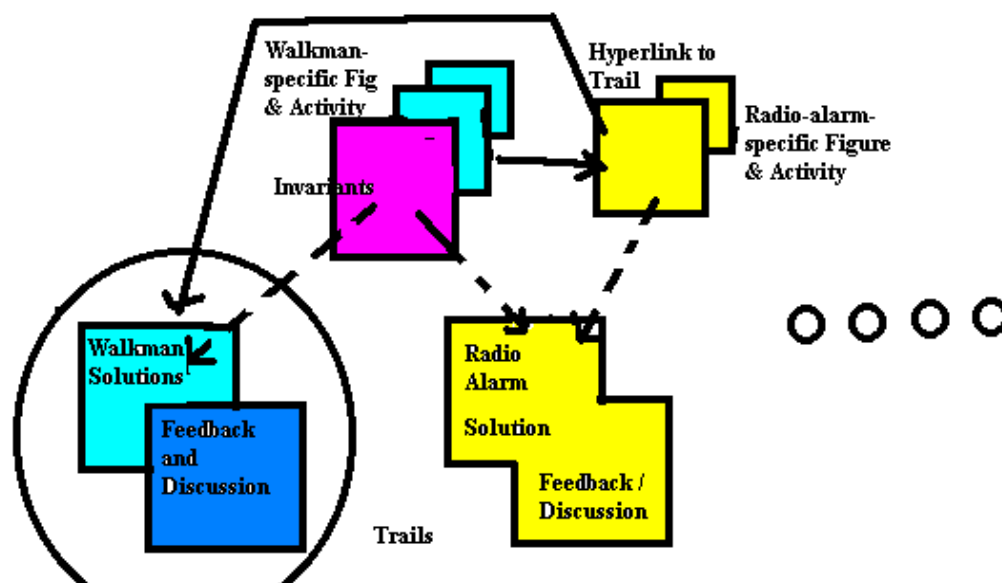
Walkman-specific Fig & Activity

Hyperlink to Trail

Radio-alarm-specific Figure & Activity

Invariants

Walkman Solutions

Feedback and Discussion

Radio Alarm

Solution

Feedback / Discussion

Trails